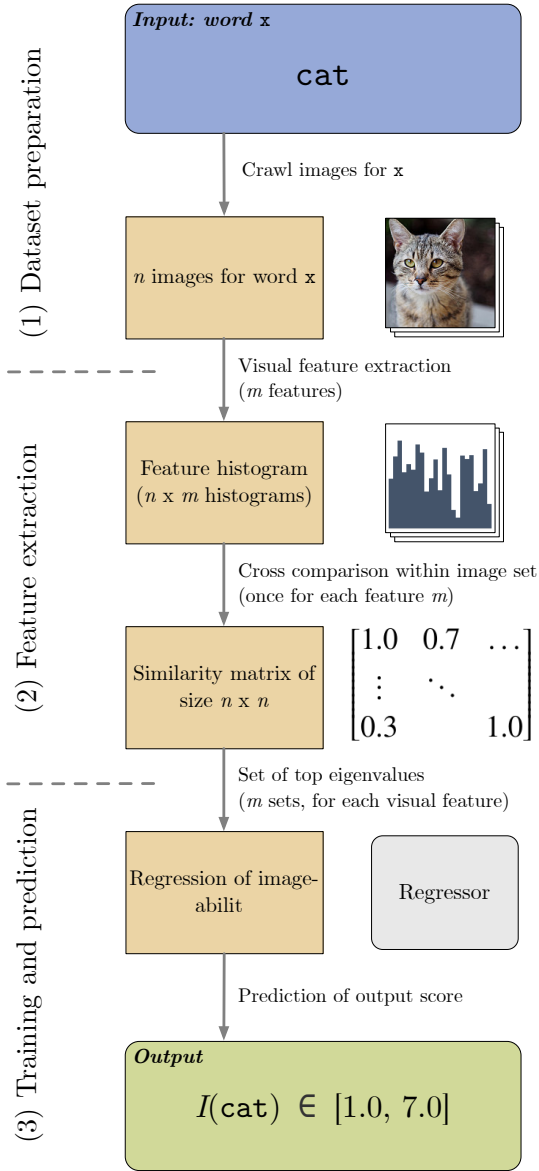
(1) Dataset preparation

Input: word x

cat

Crawl images for x

$n$ images for word x

Visual feature extraction ($m$ features)

(2) Feature extraction

Feature histogram ($n$ x $m$ histograms)

Cross comparison within image set (once for each feature $m$)

Similarity matrix of size $n$ x $n$

$\begin{bmatrix} 1.0 & 0.7 & \dots \\ \vdots & \ddots & \\ 0.3 & & 1.0 \end{bmatrix}$

Set of top eigenvalues ($m$ sets, for each visual feature)

(3) Training and prediction

Regression of imageabilit

Regressor

Prediction of output score

Output

$I(\texttt{cat}) \in [1.0, 7.0]$